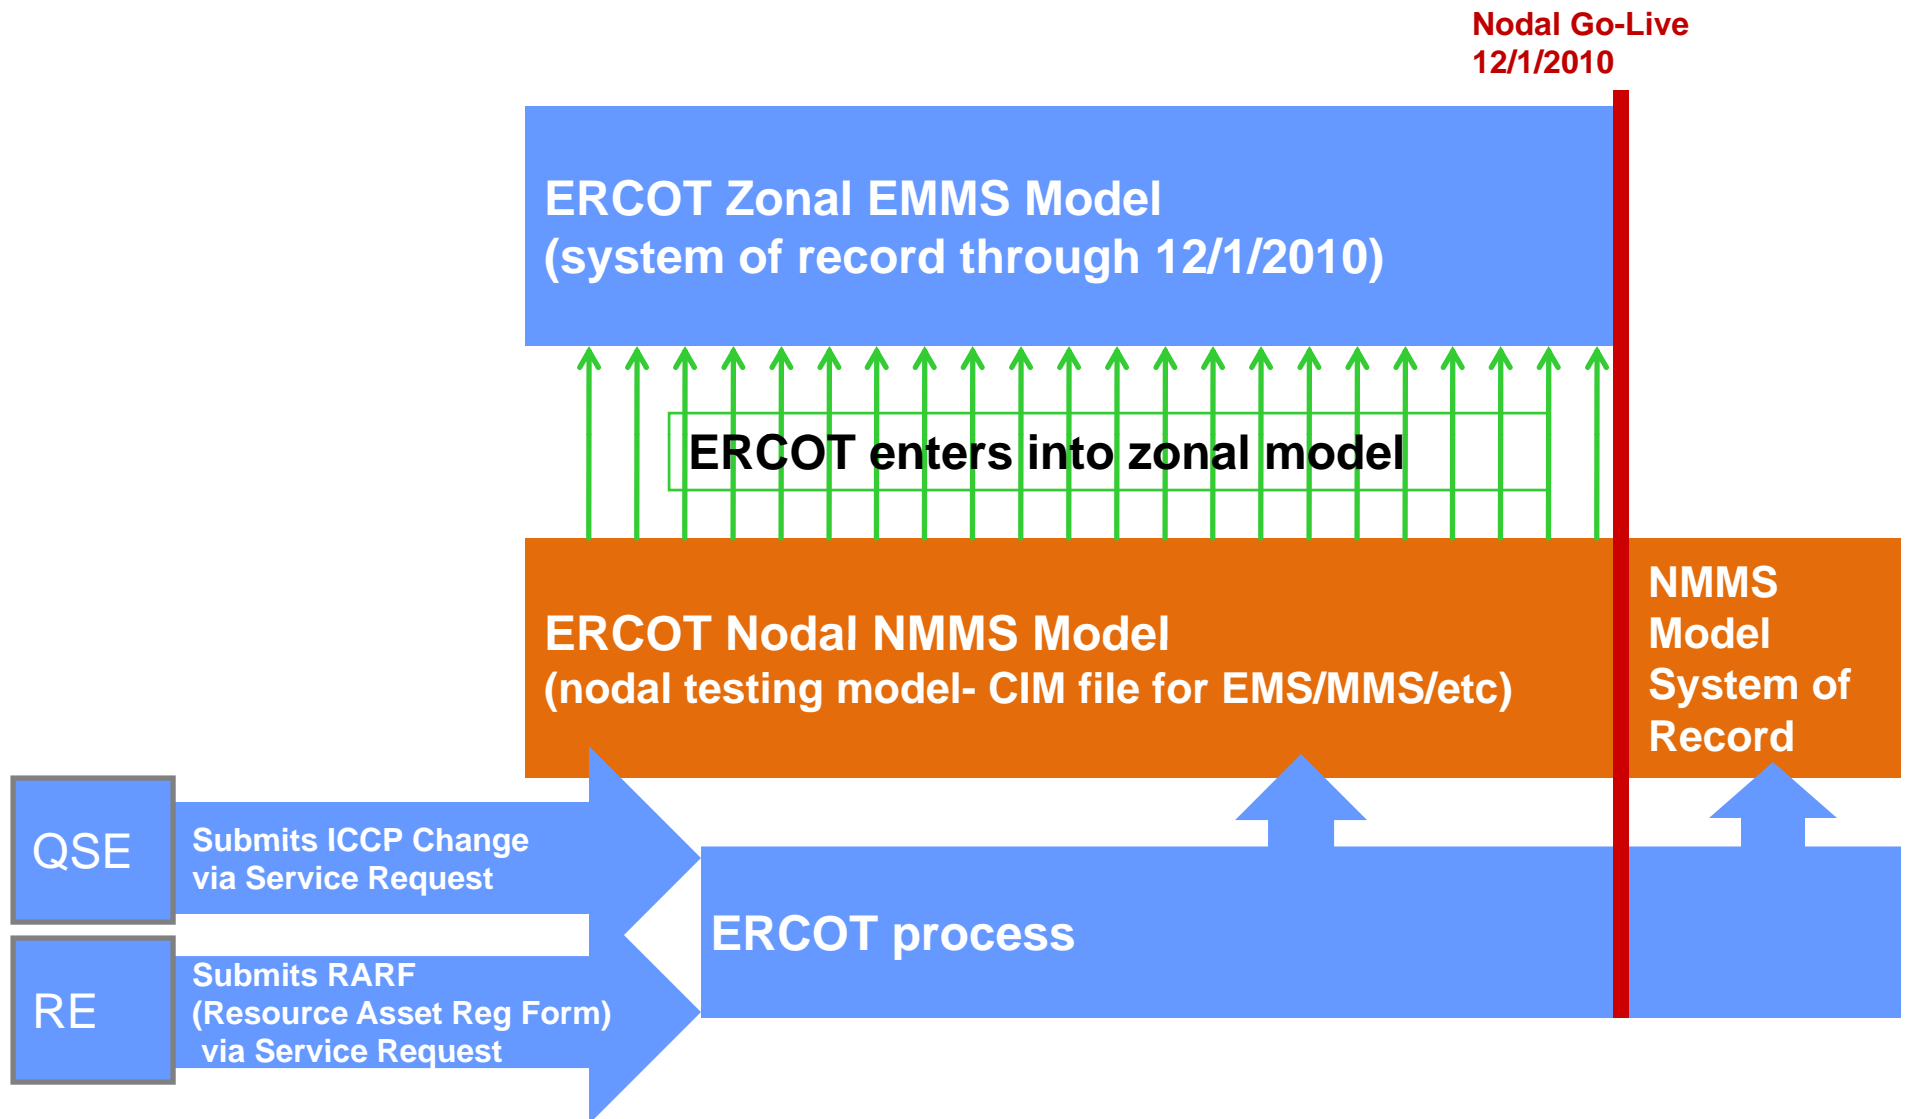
Nodal Go-Live
12/1/2010

ERCOT Zonal EMMS Model
(system of record through 12/1/2010)

ERCOT enters into zonal model

ERCOT Nodal NMMS Model
(nodal testing model- CIM file for EMS/MMS/etc)

NMMS Model System of Record

QSE

Submits ICCP Change via Service Request

RE

Submits RARF (Resource Asset Reg Form) via Service Request

ERCOT process